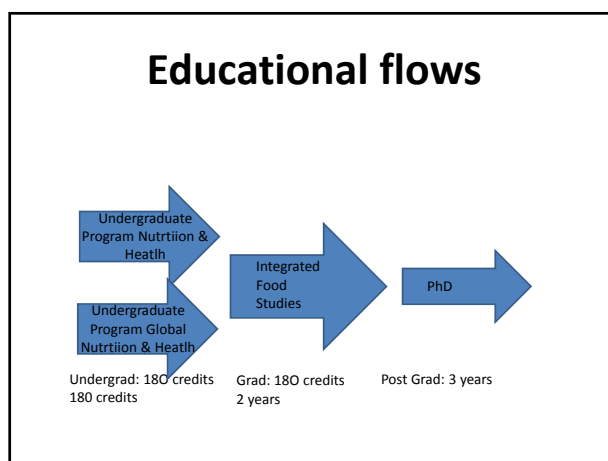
Educational flows

Undergraduate Program Nutrtiion & Heatlh

Undergraduate Program Global Nutrtiion & Heatlh

Integrated Food Studies

PhD

Undergrad: 18O credits 180 credits

Grad: 18O credits 2 years

Post Grad: 3 years